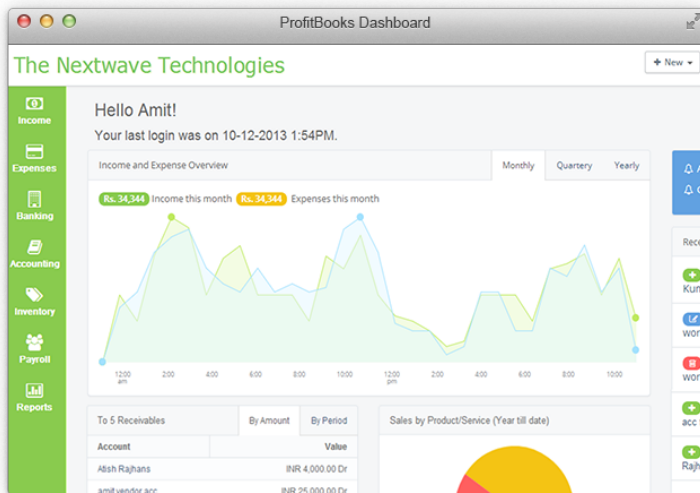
ProfitBooks Dashboard

The Nextwave Technologies

+ New

Income
Expenses
Banking
Accounting
Inventory
Payroll
Reports

Hello Amit!
Your last login was on 10-12-2013 1:54PM.

Income and Expense Overview

Monthly | Quarterly | Yearly

Rs. 34,344 Income this month Rs. 34,344 Expenses this month

12:00 am 2:00 4:00 6:00 8:00 10:00 12:00 pm 2:00 4:00 6:00 8:00 10:00

To 5 Receivables | By Amount | By Period

| Account | Value |
|---|---|
| Atish Rajhans | INR 4,000.00 Dr |
| amit vendor acc | INR 25,000.00 Dr |

Sales by Product/Service (Year till date)

Rec
Kun
wor
wor
acc
Rajh